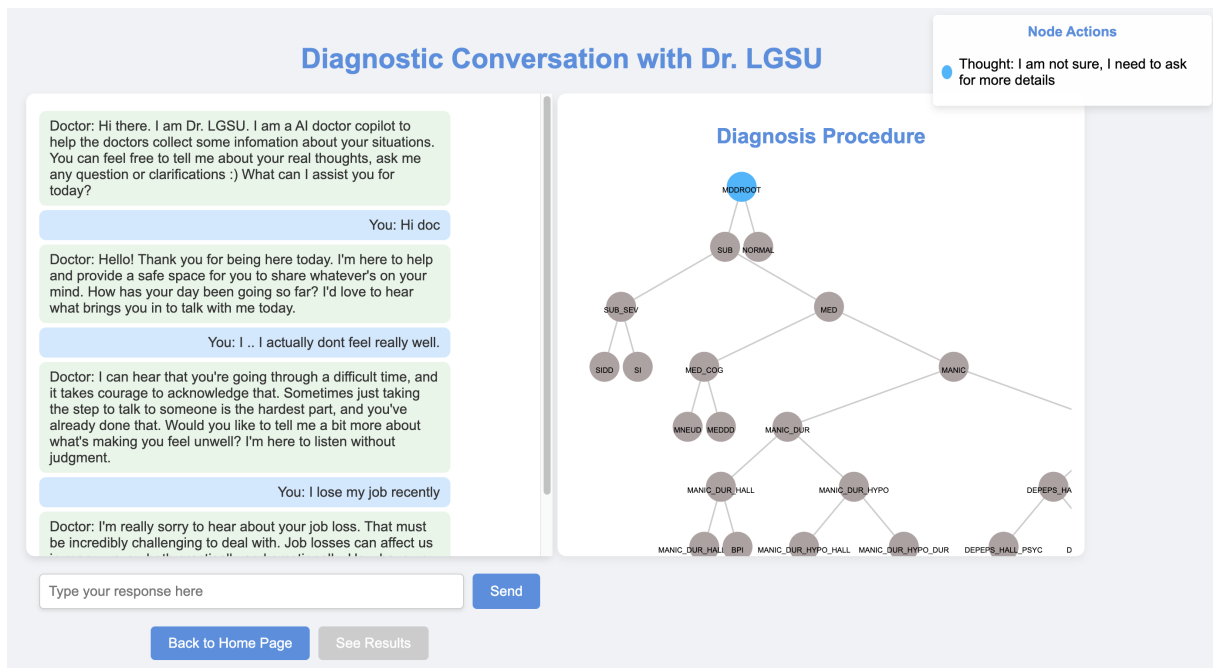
Diagnostic Conversation with Dr. LGSU

Node Actions

Thought: I am not sure, I need to ask for more details

Doctor: Hi there. I am Dr. LGSU. I am a AI doctor copilot to help the doctors collect some infomation about your situations. You can feel free to tell me about your real thoughts, ask me any question or clarifications :) What can I assist you for today?

You: Hi doc

Doctor: Hello! Thank you for being here today. I'm here to help and provide a safe space for you to share whatever's on your mind. How has your day been going so far? I'd love to hear what brings you in to talk with me today.

You: I .. I actually dont feel really well.

Doctor: I can hear that you're going through a difficult time, and it takes courage to acknowledge that. Sometimes just taking the step to talk to someone is the hardest part, and you've already done that. Would you like to tell me a bit more about what's making you feel unwell? I'm here to listen without judgment.

You: I lose my job recently

Doctor: I'm really sorry to hear about your job loss. That must be incredibly challenging to deal with. Job losses can affect us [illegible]

Diagnosis Procedure

MDDROOT
SUB
NORMAL
SUB_SEV
MED
SIDD
SI
MED_COG
MANIC
MNEUD
MEDDD
MANIC_DUR
MANIC_DUR_HALL
MANIC_DUR_HYPO
DEPEPS_HA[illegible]
MANIC_DUR_HALI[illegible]
BPI
MANIC_DUR_HYPO_HALL
MANIC_DUR_HYPO_DUR
DEPEPS_HALL_PSYC
D

Type your response here

Send

Back to Home Page

See Results